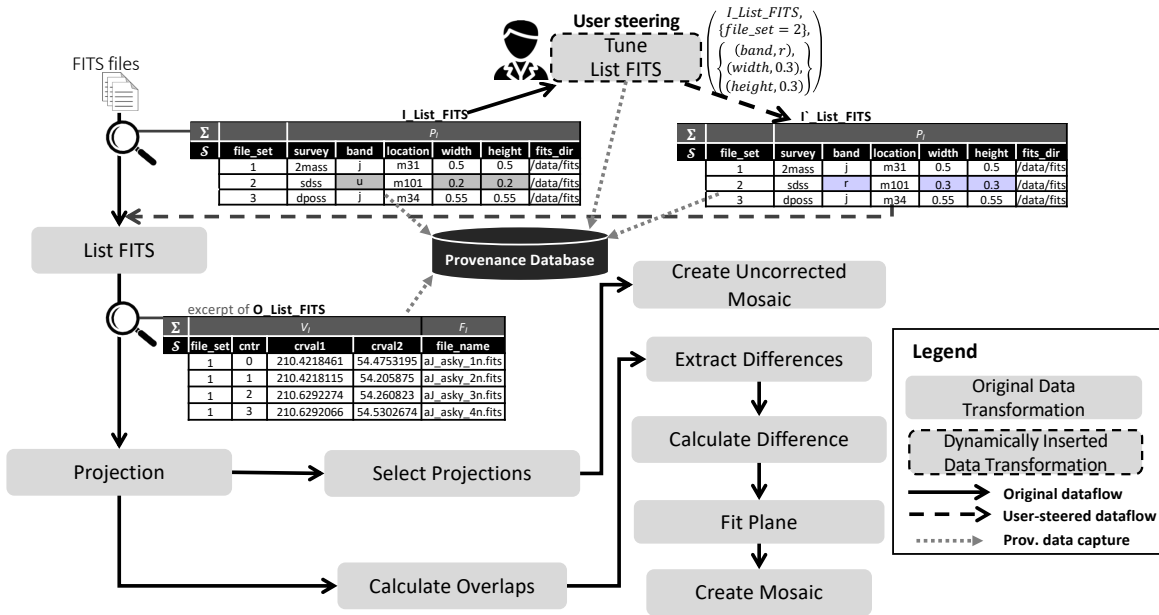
User steering

Tune List FITS

$\begin{pmatrix} I\_List\_FITS, \\ \{file\_set = 2\}, \\ \begin{Bmatrix} (band, r), \\ (width, 0.3), \\ (height, 0.3) \end{Bmatrix} \end{pmatrix}$

FITS files

I_List_FITS

| Σ | | $P_i$ | | | | | |
|---|---|---|---|---|---|---|---|
| $\mathcal{S}$ | file_set | survey | band | location | width | height | fits_dir |
| | 1 | 2mass | j | m31 | 0.5 | 0.5 | /data/fits |
| | 2 | sdss | u | m101 | 0.2 | 0.2 | /data/fits |
| | 3 | dposs | j | m34 | 0.55 | 0.55 | /data/fits |

I`_List_FITS

| Σ | | $P_j$ | | | | | |
|---|---|---|---|---|---|---|---|
| $\mathcal{S}$ | file_set | survey | band | location | width | height | fits_dir |
| | 1 | 2mass | j | m31 | 0.5 | 0.5 | /data/fits |
| | 2 | sdss | r | m101 | 0.3 | 0.3 | /data/fits |
| | 3 | dposs | j | m34 | 0.55 | 0.55 | /data/fits |

List FITS

Provenance Database

excerpt of O_List_FITS

| Σ | | $V_i$ | | | $F_i$ |
|---|---|---|---|---|---|
| $\mathcal{S}$ | file_set | cntr | crval1 | crval2 | file_name |
| | 1 | 0 | 210.4218461 | 54.4753195 | aJ_asky_1n.fits |
| | 1 | 1 | 210.4218115 | 54.205875 | aJ_asky_2n.fits |
| | 1 | 2 | 210.6292274 | 54.260823 | aJ_asky_3n.fits |
| | 1 | 3 | 210.6292066 | 54.5302674 | aJ_asky_4n.fits |

Create Uncorrected Mosaic

Extract Differences

Calculate Difference

Fit Plane

Create Mosaic

Projection

Select Projections

Calculate Overlaps

Legend

Original Data Transformation

Dynamically Inserted Data Transformation

Original dataflow

User-steered dataflow

Prov. data capture